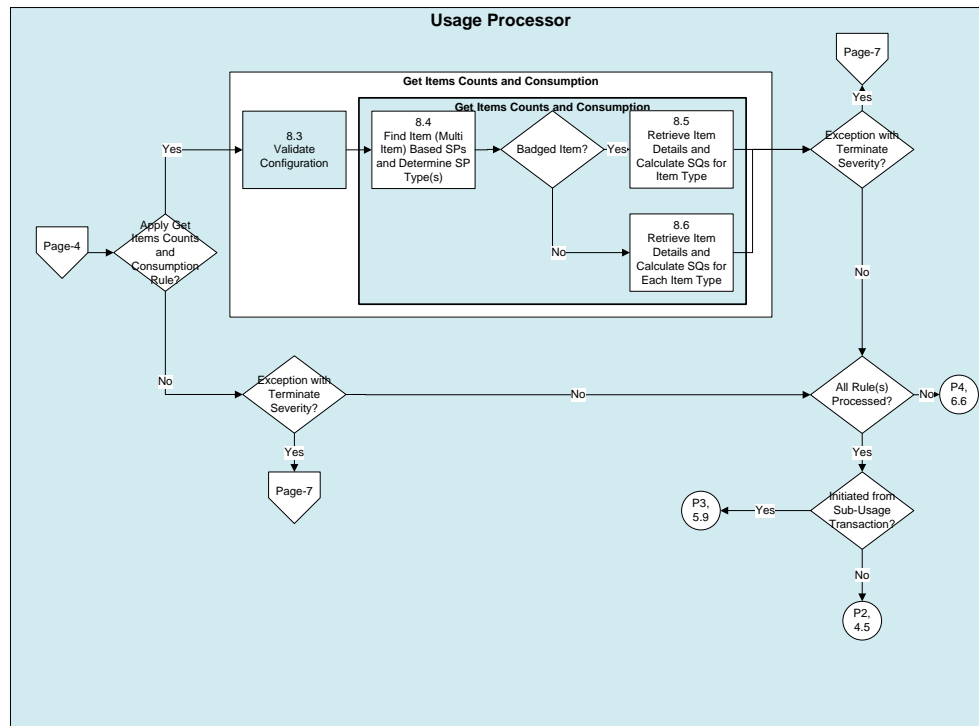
Usage Processor

Page-4

Apply Get Items Counts and Consumption Rule?

Yes

Get Items Counts and Consumption

8.3 Validate Configuration

Get Items Counts and Consumption

8.4 Find Item (Multi Item) Based SPs and Determine SP Type(s)

Badged Item?

Yes

8.5 Retrieve Item Details and Calculate SQs for Item Type

No

8.6 Retrieve Item Details and Calculate SQs for Each Item Type

Page-7

Yes

Exception with Terminate Severity?

No

No

Exception with Terminate Severity?

Yes

Page-7

No

All Rule(s) Processed?

No

P4, 6.6

Yes

Initiated from Sub-Usage Transaction?

Yes

P3, 5.9

No

P2, 4.5